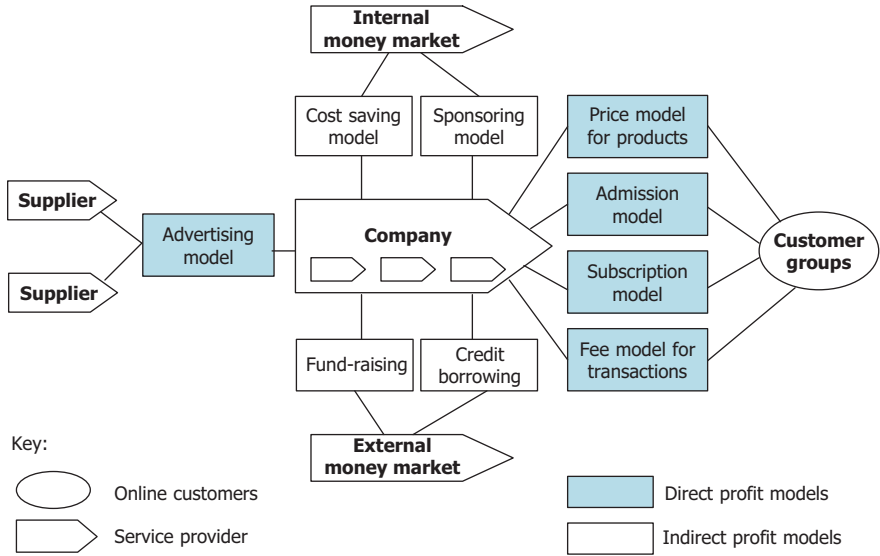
Internal money market

Cost saving model

Sponsoring model

Price model for products

Admission model

Subscription model

Fee model for transactions

Supplier

Supplier

Advertising model

Company

Customer groups

Fund-raising

Credit borrowing

External money market

Key:

Online customers

Service provider

Direct profit models

Indirect profit models